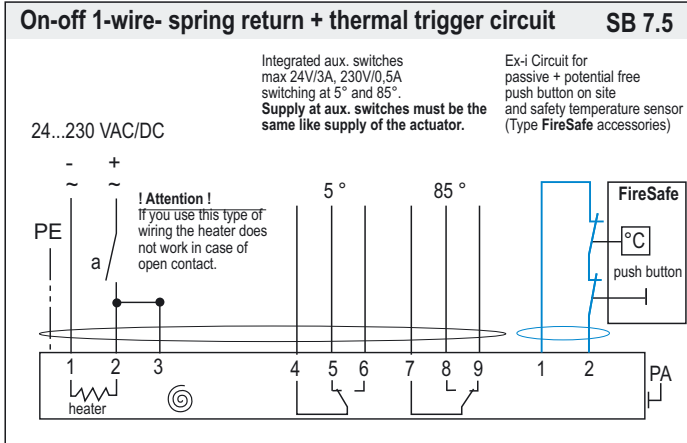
On-off 1-wire- spring return + thermal trigger circuit SB 7.5

Integrated aux. switches max 24V/3A, 230V/0,5A switching at 5° and 85°.
**Supply at aux. switches must be the same like supply of the actuator.**

Ex-i Circuit for passive + potential free push button on site and safety temperature sensor (Type **FireSafe** accessories)

24...230 VAC/DC

- ~
+ ~

**! Attention !**
If you use this type of wiring the heater does not work in case of open contact.

PE

a

5 °

85 °

FireSafe

°C

push button

1 2 3 4 5 6 7 8 9 1 2

heater

PA